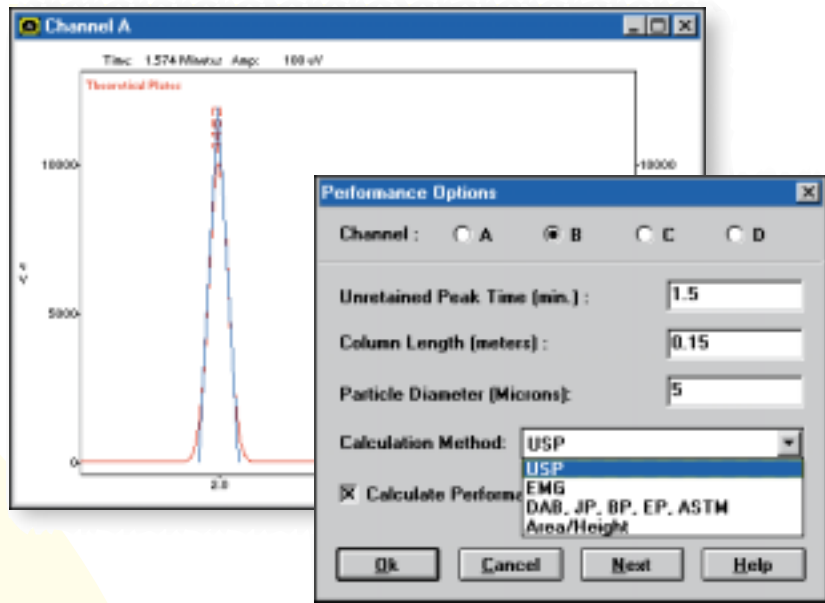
Channel A

Time: 1.574 Minutes Amp: 100 uV

Theoretical Plates

10000

5000

0

uV

2.0

10000

Performance Options

Channel : A B C D

Unretained Peak Time (min.) : 1.5

Column Length (meters) : 0.15

Particle Diameter (Microns): 5

Calculation Method: USP

USP
EMG
DAB, JP, BP, EP, ASTM
Area/Height

Calculate Performa

Ok Cancel Next Help